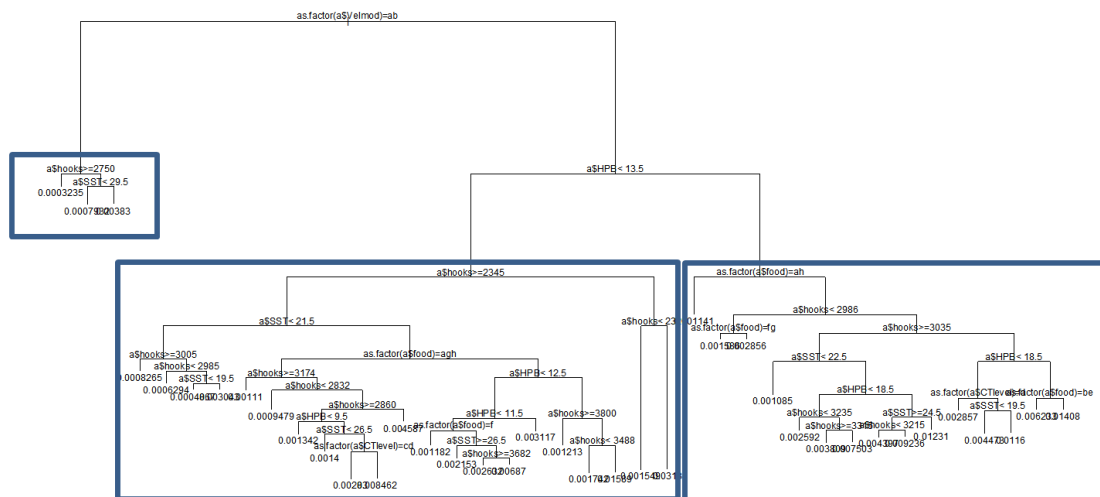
as.factor(a$Velmod)=ab

a$hooks>=2750
a$SST< 29.5
0.0003235
0.0007982
0.00383

a$HPB< 13.5

a$hooks>=2345

a$SST< 21.5
a$hooks< 2345
0.001141
a$hooks>=3005
as.factor(a$food)=agh
a$hooks< 2985
0.0008265
a$hooks>=3174
a$HPB< 12.5
0.0006294
a$SST< 19.5
a$hooks< 2832
0.0004860
0.003043
0.00111
a$hooks>=2860
0.0009479
a$HPB< 9.5
a$HPB< 11.5
a$hooks>=3800
0.004587
a$SST< 26.5
as.factor(a$food)=f
0.001342
a$SST>=26.5
0.003117
a$hooks< 3488
as.factor(a$CTlevel)=cd
0.0014
0.001182
a$hooks>=3682
0.001213
0.002153
0.002602
0.00687
0.001702
0.001589
0.001549
0.003114
0.00263
0.008462

as.factor(a$food)=ah
a$hooks< 2986
as.factor(a$food)=fg
a$hooks>=3035
0.001588
0.002856
a$SST< 22.5
a$HPB< 18.5
0.001085
a$HPB< 18.5
as.factor(a$CTlevel)=a
as.factor(a$food)=be
a$SST>=24.5
a$SST< 19.5
a$hooks< 3235
0.002857
0.006203
0.01408
a$hooks>=3348
a$hooks< 3215
0.002592
0.01231
0.004470
0.0116
0.003809
0.007503
0.004390
0.009236